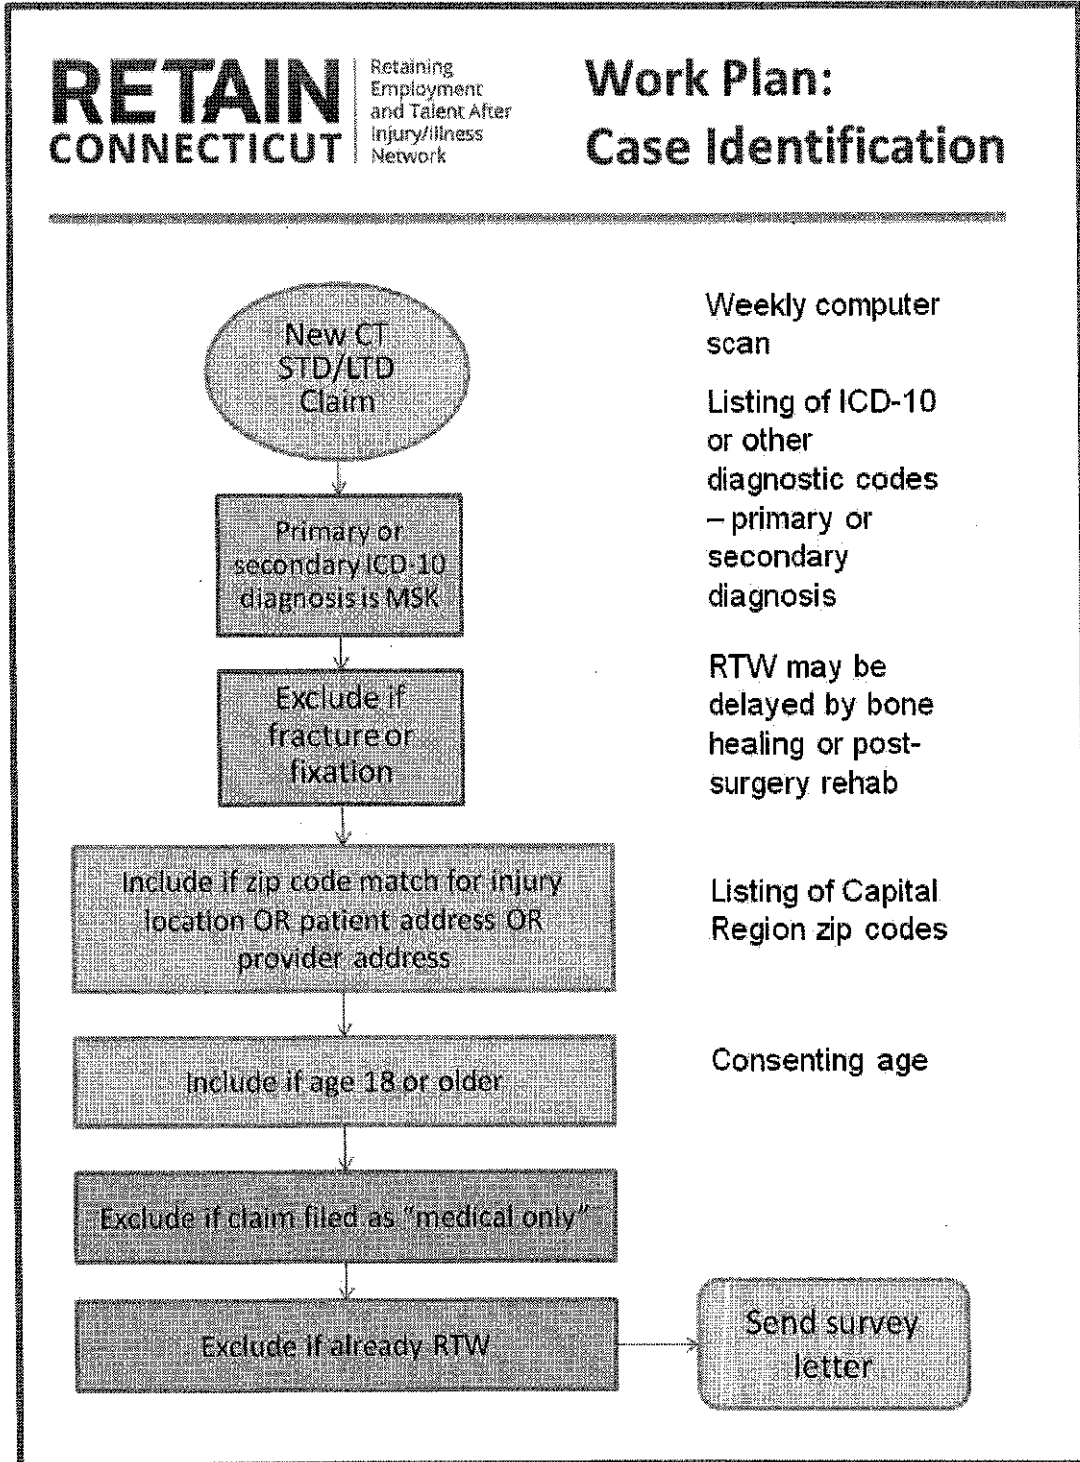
RETAIN CONNECTICUT

Retaining Employment and Talent After Injury/Illness Network

Work Plan: Case Identification

New CT STD/LTD Claim

Weekly computer scan

Primary or secondary ICD-10 diagnosis is MSK

Listing of ICD-10 or other diagnostic codes – primary or secondary diagnosis

Exclude if fracture or fixation

RTW may be delayed by bone healing or post-surgery rehab

Include if zip code match for injury location OR patient address OR provider address

Listing of Capital Region zip codes

Include if age 18 or older

Consenting age

Exclude if claim filed as "medical only"

Exclude if already RTW

Send survey letter